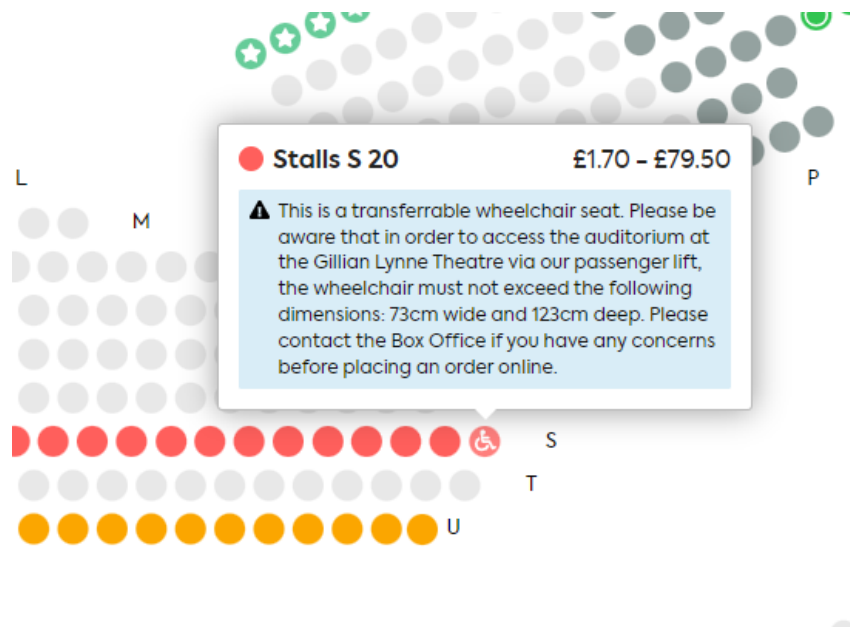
L

M

P

Stalls S 20

£1.70 - £79.50

This is a transferrable wheelchair seat. Please be aware that in order to access the auditorium at the Gillian Lynne Theatre via our passenger lift, the wheelchair must not exceed the following dimensions: 73cm wide and 123cm deep. Please contact the Box Office if you have any concerns before placing an order online.

S

T

U